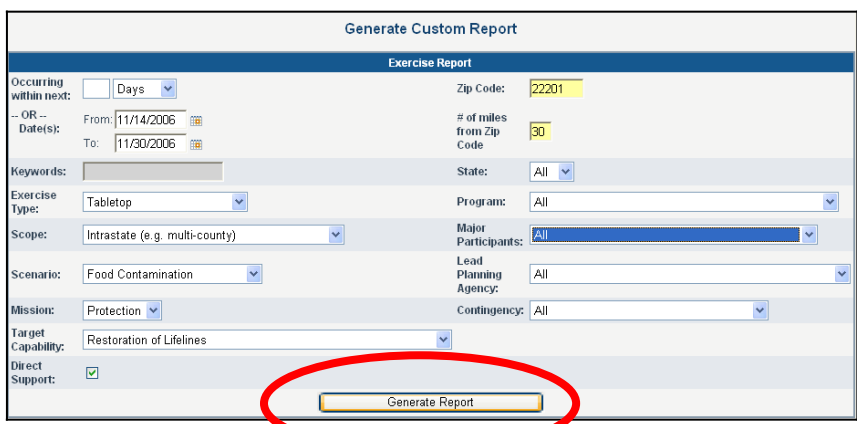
Generate Custom Report

Exercise Report

Occurring within next: Days

-- OR -- Date(s): From: 11/14/2006 To: 11/30/2006

Zip Code: 22201

# of miles from Zip Code 30

Keywords:

State: All

Exercise Type: Tabletop

Program: All

Scope: Intrastate (e.g. multi-county)

Major Participants: All

Scenario: Food Contamination

Lead Planning Agency: All

Mission: Protection

Contingency: All

Target Capability: Restoration of Lifelines

Direct Support: ☑

Generate Report